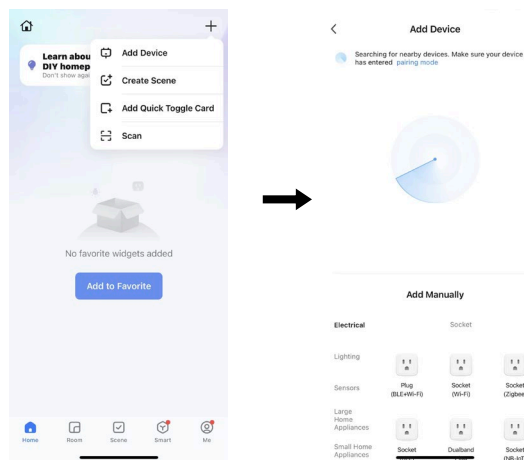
+

Learn abou
DIY homep
Don't show aga

Add Device
Create Scene
Add Quick Toggle Card
Scan

No favorite widgets added

Add to Favorite

Home
Room
Scene
Smart
Me

Add Device

Searching for nearby devices. Make sure your device has entered pairing mode

Add Manually

Electrical
Socket

Lighting
Sensors
Large Home Appliances
Small Home Appliances

Plug (BLE+Wi-Fi)
Socket (Wi-Fi)
Socket (Zigbee

Socket
Dualband
Socket